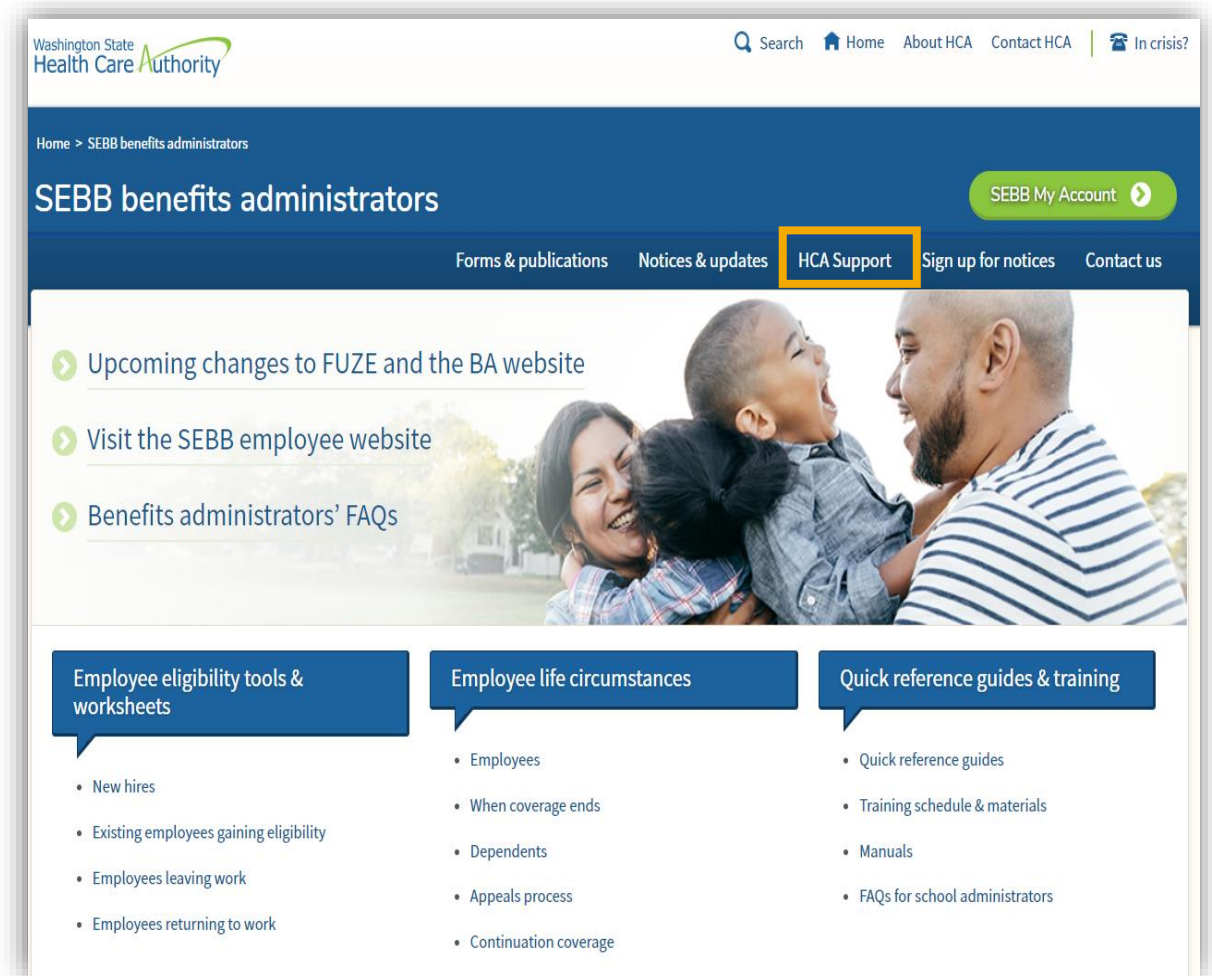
Washington State Health Care Authority

Search Home About HCA Contact HCA In crisis?

Home > SEBB benefits administrators

SEBB benefits administrators

SEBB My Account

Forms & publications Notices & updates HCA Support Sign up for notices Contact us

Upcoming changes to FUZE and the BA website

Visit the SEBB employee website

Benefits administrators' FAQs

Employee eligibility tools & worksheets

- New hires
- Existing employees gaining eligibility
- Employees leaving work
- Employees returning to work

Employee life circumstances

- Employees
- When coverage ends
- Dependents
- Appeals process
- Continuation coverage

Quick reference guides & training

- Quick reference guides
- Training schedule & materials
- Manuals
- FAQs for school administrators